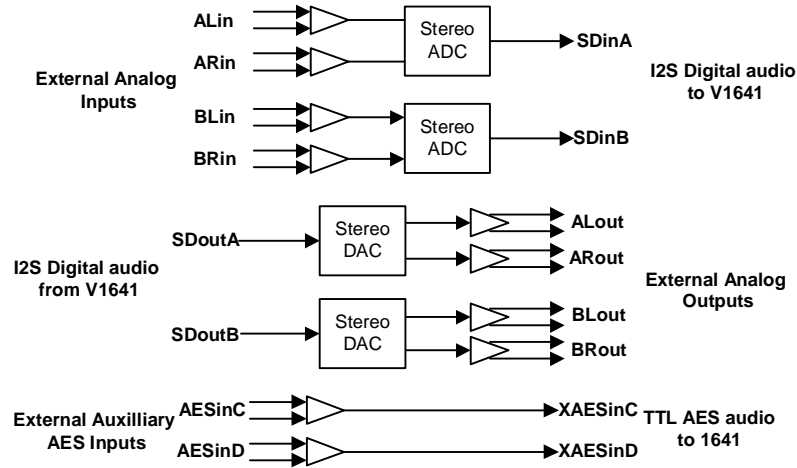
ALin
ARin
Stereo ADC
SDinA
External Analog Inputs
I2S Digital audio to V1641
BLin
BRin
Stereo ADC
SDinB

SDoutA
Stereo DAC
ALout
ARout
I2S Digital audio from V1641
External Analog Outputs
SDoutB
Stereo DAC
BLout
BRout

External Auxilliary AES Inputs
AESinC
AESinD
XAESinC
XAESinD
TTL AES audio to 1641